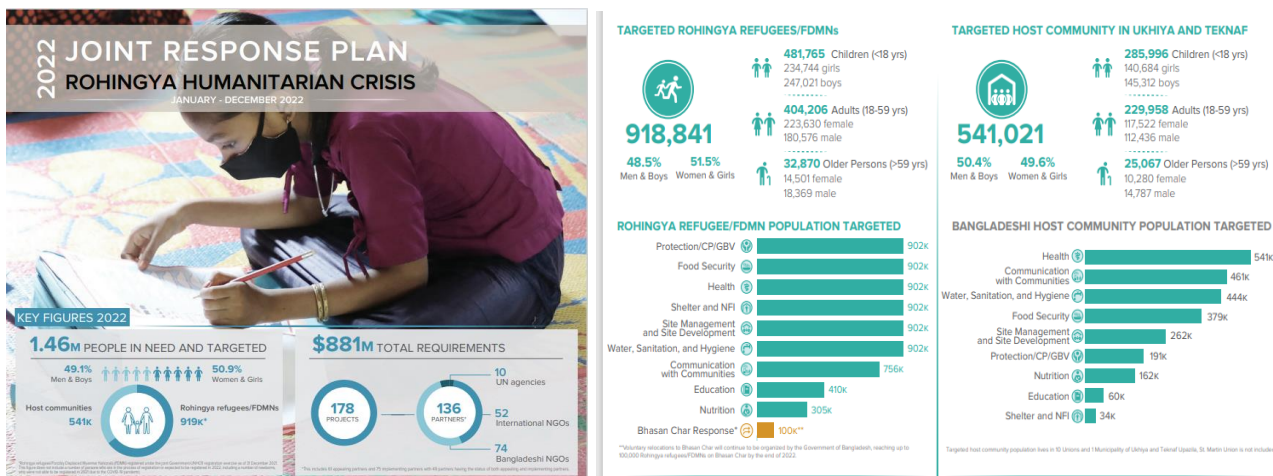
2022 JOINT RESPONSE PLAN
ROHINGYA HUMANITARIAN CRISIS
JANUARY - DECEMBER 2022

KEY FIGURES 2022

1.46M PEOPLE IN NEED AND TARGETED

49.1% Men & Boys
50.9% Women & Girls

Host communities 541K
Rohingya refugees/FDMNs 919K*

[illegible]

$881M TOTAL REQUIREMENTS

178 PROJECTS
136 PARTNERS*
10 UN agencies
52 International NGOs
74 Bangladeshi NGOs

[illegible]

TARGETED ROHINGYA REFUGEES/FDMNs

918,841
48.5% Men & Boys
51.5% Women & Girls

481,765 Children (<18 yrs)
234,744 girls
247,021 boys

404,206 Adults (18-59 yrs)
223,630 female
180,576 male

32,870 Older Persons (>59 yrs)
14,501 female
18,369 male

TARGETED HOST COMMUNITY IN UKHIYA AND TEKNAF

541,021
50.4% Men & Boys
49.6% Women & Girls

285,996 Children (<18 yrs)
140,684 girls
145,312 boys

229,958 Adults (18-59 yrs)
117,522 female
112,436 male

25,067 Older Persons (>59 yrs)
10,280 female
14,787 male

ROHINGYA REFUGEE/FDMN POPULATION TARGETED

| Sector | Target |
|---|---|
| Protection/CP/GBV | 902K |
| Food Security | 902K |
| Health | 902K |
| Shelter and NFI | 902K |
| Site Management and Site Development | 902K |
| Water, Sanitation, and Hygiene | 902K |
| Communication with Communities | 756K |
| Education | 410K |
| Nutrition | 305K |
| Bhasan Char Response* | 100K** |

**Voluntary relocations to Bhasan Char will continue to be organized by the Government of Bangladesh, reaching up to 100,000 Rohingya refugees/FDMNs on Bhasan Char by the end of 2022.

BANGLADESHI HOST COMMUNITY POPULATION TARGETED

| Sector | Target |
|---|---|
| Health | 541K |
| Communication with Communities | 461K |
| Water, Sanitation, and Hygiene | 444K |
| Food Security | 379K |
| Site Management and Site Development | 262K |
| Protection/CP/GBV | 191K |
| Nutrition | 162K |
| Education | 60K |
| Shelter and NFI | 34K |

Targeted host community population lives in 10 Unions and 1 Municipality of Ukhiya and Teknaf Upazila, St. Martin Union is not include